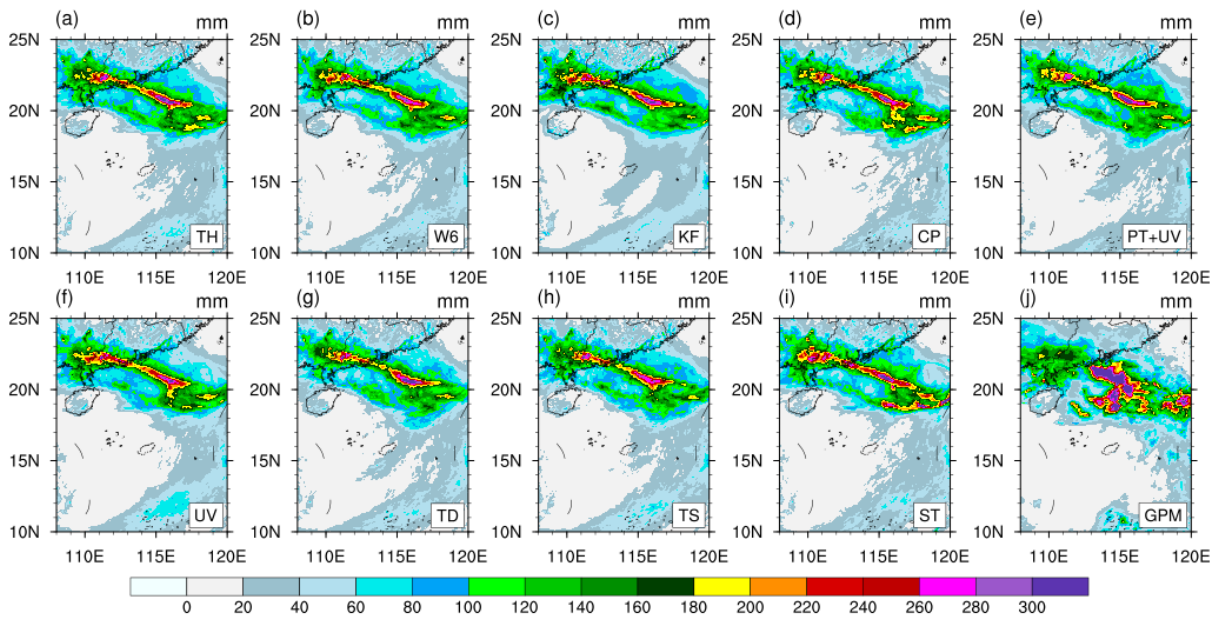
(a) mm
25N
20N
15N
10N
110E 115E 120E
TH

(b) mm
25N
20N
15N
10N
110E 115E 120E
W6

(c) mm
25N
20N
15N
10N
110E 115E 120E
KF

(d) mm
25N
20N
15N
10N
110E 115E 120E
CP

(e) mm
25N
20N
15N
10N
110E 115E 120E
PT+UV

(f) mm
25N
20N
15N
10N
110E 115E 120E
UV

(g) mm
25N
20N
15N
10N
110E 115E 120E
TD

(h) mm
25N
20N
15N
10N
110E 115E 120E
TS

(i) mm
25N
20N
15N
10N
110E 115E 120E
ST

(j) mm
25N
20N
15N
10N
110E 115E 120E
GPM

0 20 40 60 80 100 120 140 160 180 200 220 240 260 280 300